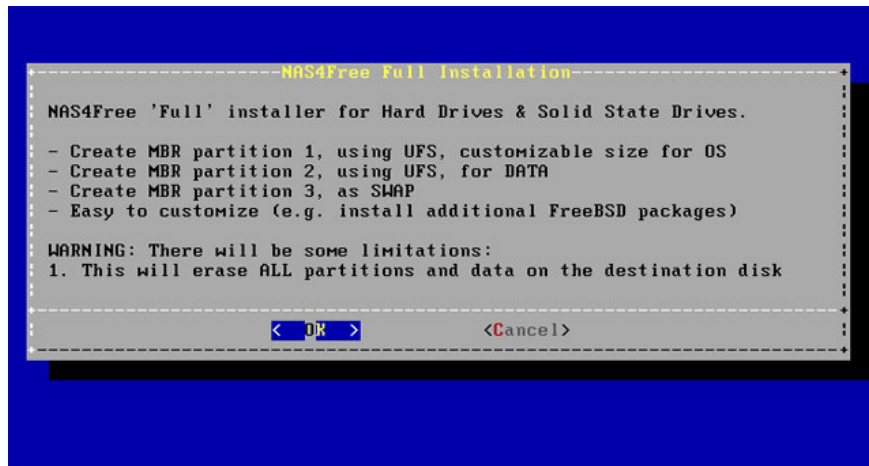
NAS4Free Full Installation

NAS4Free 'Full' installer for Hard Drives & Solid State Drives.

- Create MBR partition 1, using UFS, customizable size for OS
- Create MBR partition 2, using UFS, for DATA
- Create MBR partition 3, as SWAP
- Easy to customize (e.g. install additional FreeBSD packages)

WARNING: There will be some limitations:
1. This will erase ALL partitions and data on the destination disk

< OK > <Cancel>